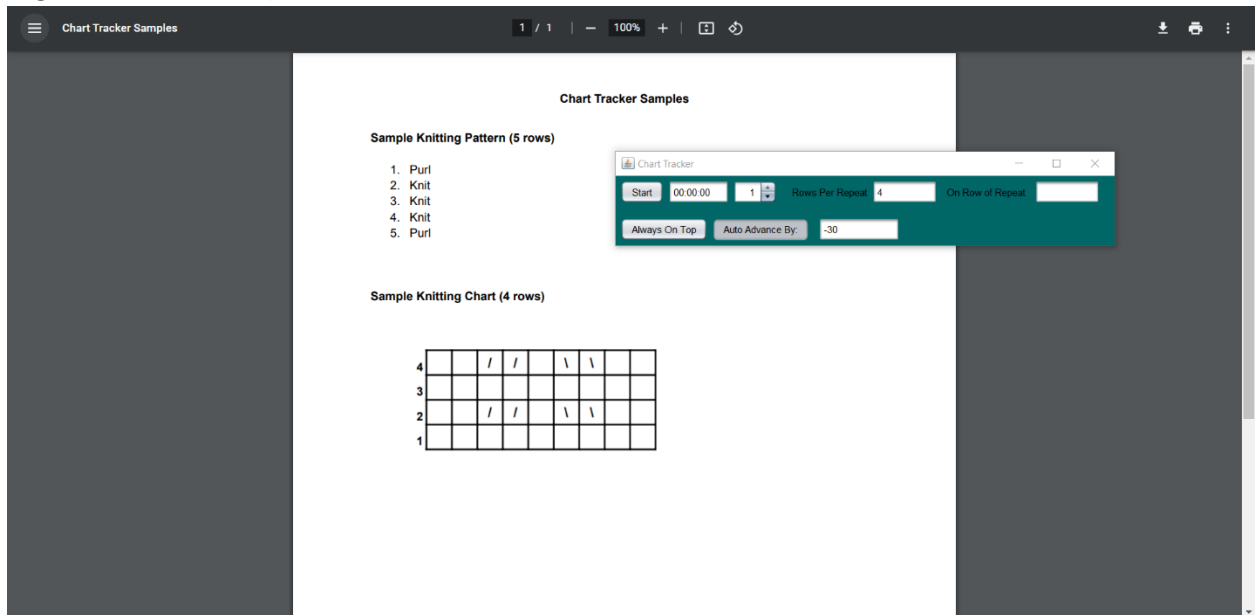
Chart Tracker Samples

1 / 1 | — 100% +

Chart Tracker Samples

Sample Knitting Pattern (5 rows)

1. Purl
2. Knit
3. Knit
4. Knit
5. Purl

Chart Tracker

Start 00:00:00 1 Rows Per Repeat 4 On Row of Repeat

Always On Top Auto Advance By: -30

Sample Knitting Chart (4 rows)

| 4 | | | / | / | | \ | \ | | |
|---|---|---|---|---|---|---|---|---|---|
| 3 | | | | | | | | | |
| 2 | | | / | / | | \ | \ | | |
| 1 | | | | | | | | | |